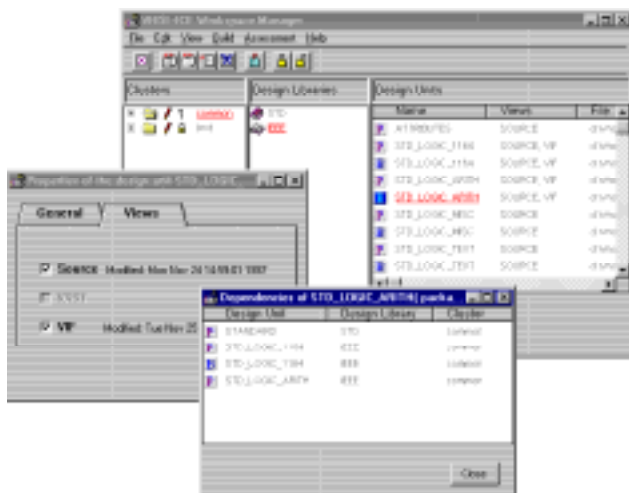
VHDL-ICE Workspace Manager

File Edit View Build Assessment Help

Clusters

Design Libraries

Design Units

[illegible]

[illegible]

STD

IEEE

| Name | Views | File |
|---|---|---|
| ATTRIBUTES | SOURCE | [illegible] |
| STD_LOGIC_1164 | SOURCE, VIF | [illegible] |
| STD_LOGIC_1164 | SOURCE, VIF | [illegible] |
| STD_LOGIC_ARITH | SOURCE, VIF | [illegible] |
| STD_LOGIC_ARITH | SOURCE, VIF | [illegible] |
| STD_LOGIC_MISC | SOURCE | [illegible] |
| STD_LOGIC_MISC | SOURCE | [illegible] |
| STD_LOGIC_TEXT | SOURCE | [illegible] |
| STD_LOGIC_TEXT | SOURCE | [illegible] |

Properties of the design unit STD_LOGIC_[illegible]

General

Views

Source Modified: Mon Nov 24 14:59:01 1997

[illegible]

VIF Modified: Tue Nov 2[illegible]

Dependencies of STD_LOGIC_ARITH(packa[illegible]

| Design Unit | Design Libraries | Cluster |
|---|---|---|
| STANDARD | STD | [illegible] |
| STD_LOGIC_1164 | IEEE | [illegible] |
| STD_LOGIC_1164 | IEEE | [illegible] |
| STD_LOGIC_ARITH | IEEE | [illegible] |

Close